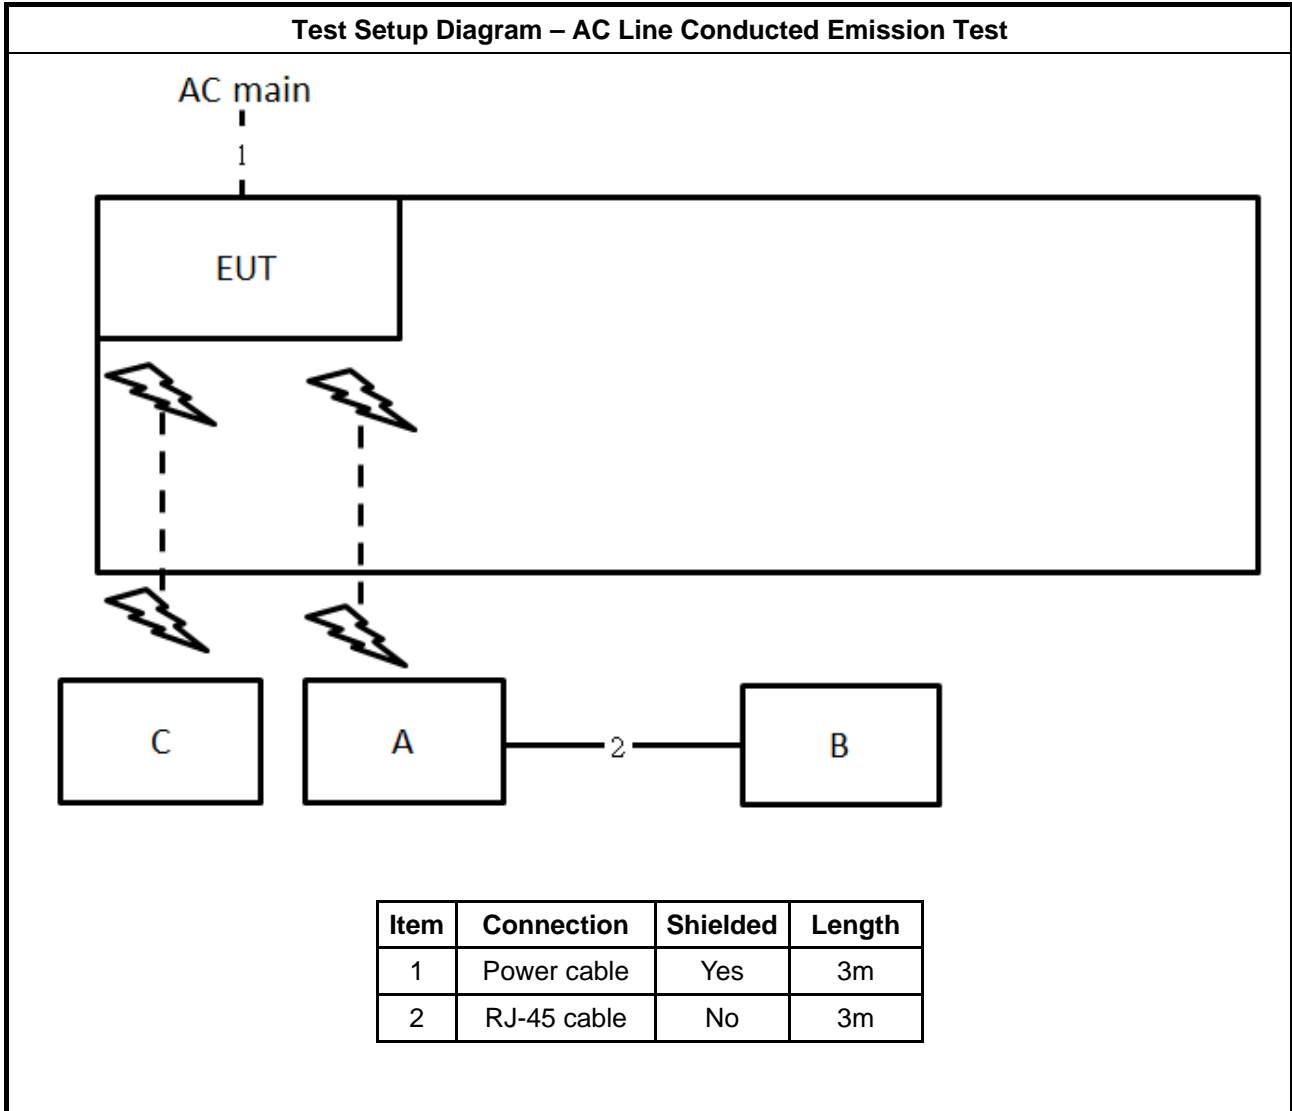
Test Setup Diagram – AC Line Conducted Emission Test

AC main

1

EUT

C

A

2

B

| Item | Connection | Shielded | Length |
|---|---|---|---|
| 1 | Power cable | Yes | 3m |
| 2 | RJ-45 cable | No | 3m |